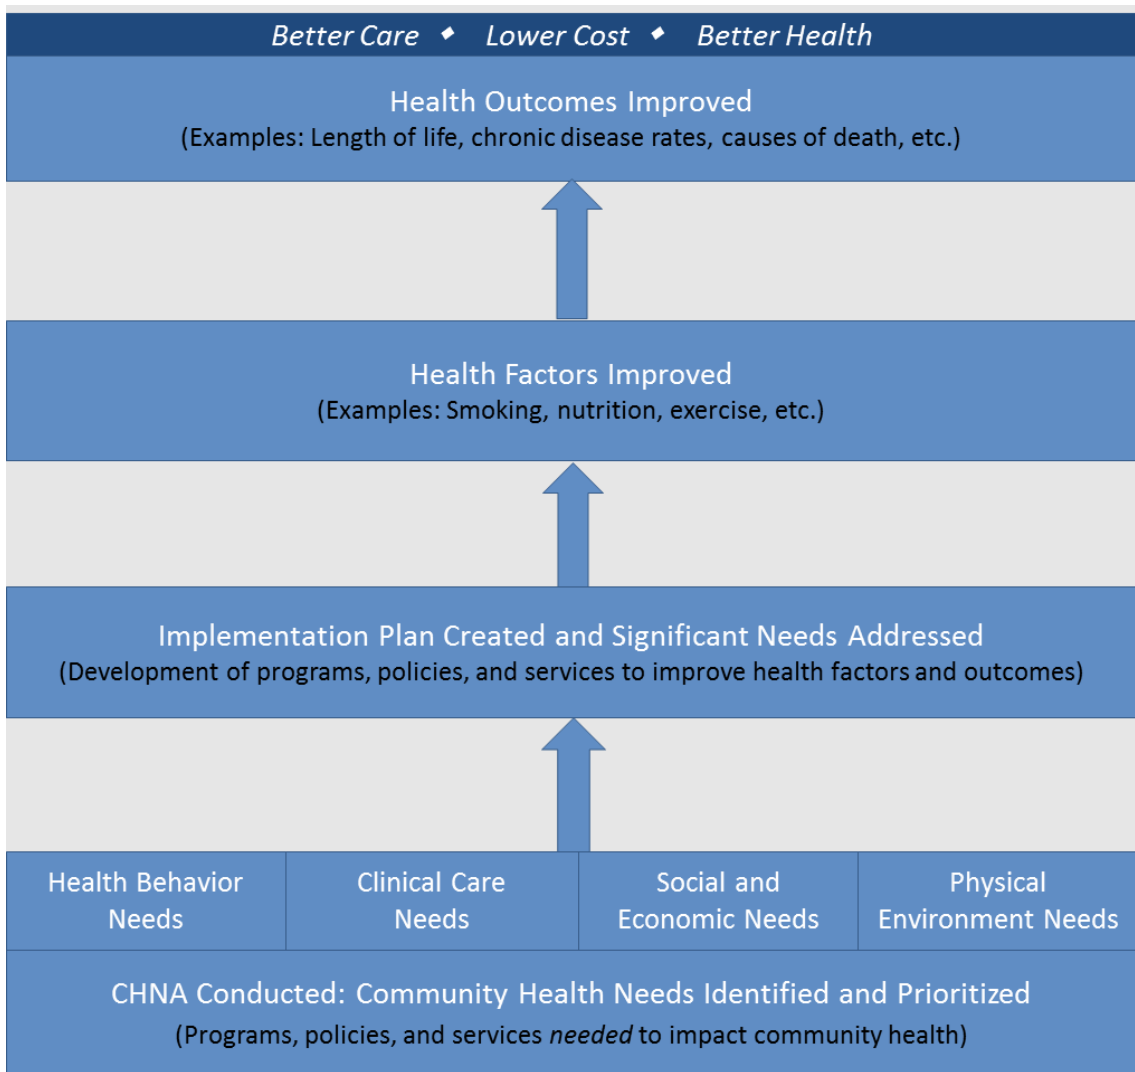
*Better Care* ◆ *Lower Cost* ◆ *Better Health*

Health Outcomes Improved
(Examples: Length of life, chronic disease rates, causes of death, etc.)

Health Factors Improved
(Examples: Smoking, nutrition, exercise, etc.)

Implementation Plan Created and Significant Needs Addressed
(Development of programs, policies, and services to improve health factors and outcomes)

| Health Behavior Needs | Clinical Care Needs | Social and Economic Needs | Physical Environment Needs |
|---|---|---|---|

CHNA Conducted: Community Health Needs Identified and Prioritized
(Programs, policies, and services *needed* to impact community health)